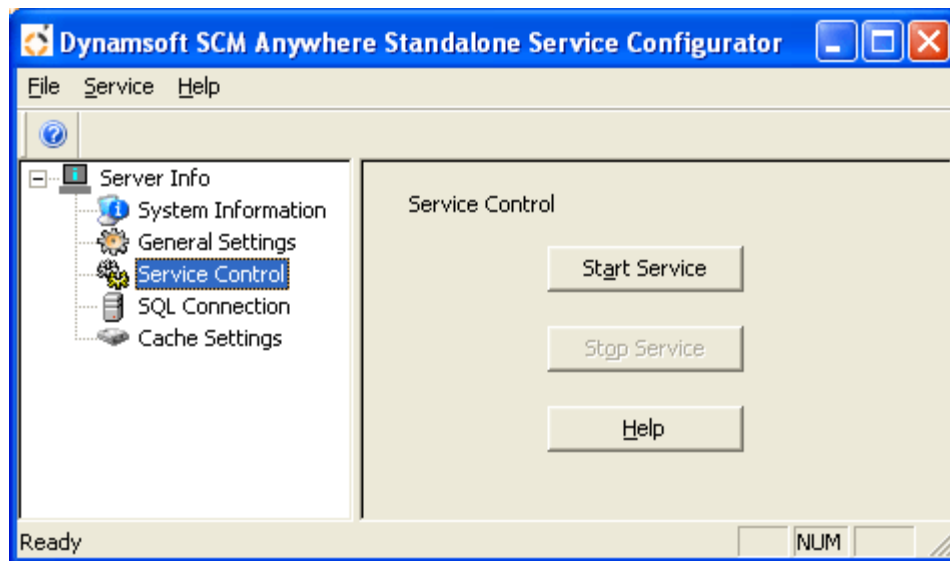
Dynamsoft SCM Anywhere Standalone Service Configurator

File Service Help

Server Info
System Information
General Settings
Service Control
SQL Connection
Cache Settings

Service Control

Start Service

Stop Service

Help

Ready

NUM